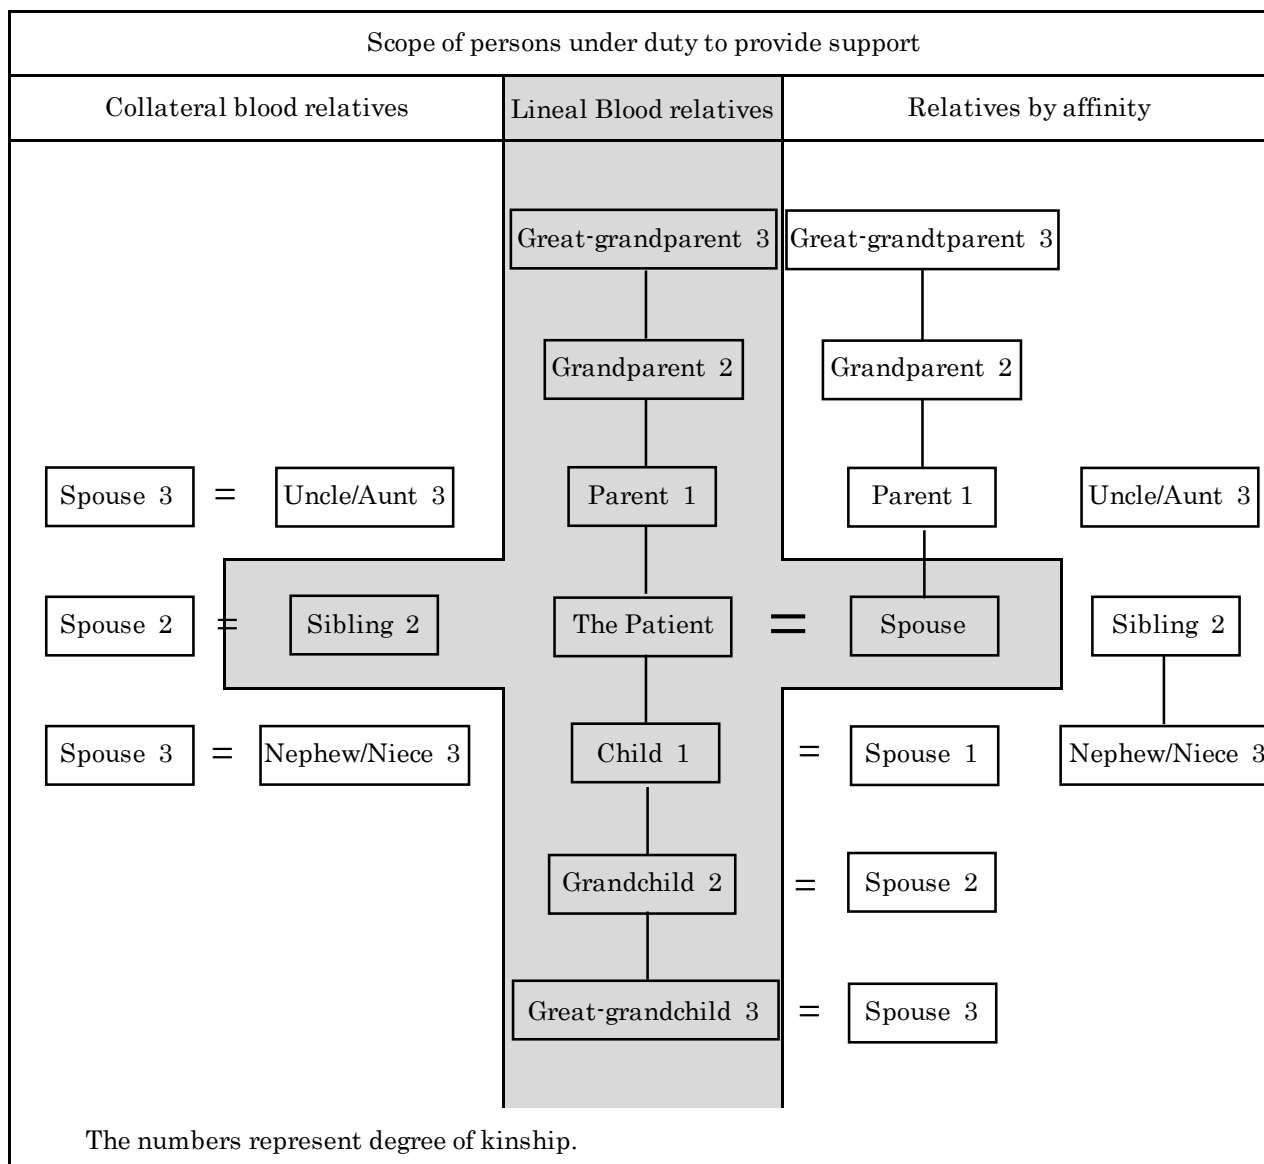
Scope of persons under duty to provide support

Collateral blood relatives

Lineal Blood relatives

Relatives by affinity

Great-grandparent 3

Great-grandtparent 3

Grandparent 2

Grandparent 2

Spouse 3 = Uncle/Aunt 3

Parent 1

Parent 1

Uncle/Aunt 3

Spouse 2 = Sibling 2

The Patient = Spouse

Sibling 2

Spouse 3 = Nephew/Niece 3

Child 1 = Spouse 1

Nephew/Niece 3

Grandchild 2 = Spouse 2

Great-grandchild 3 = Spouse 3

The numbers represent degree of kinship.